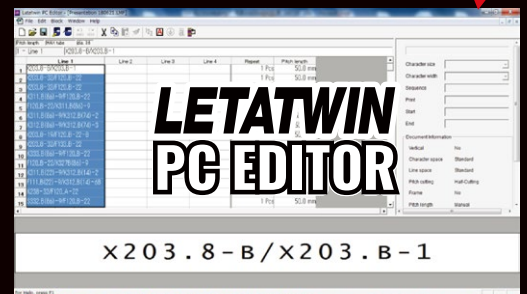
Letatwin PC Editor - [Presentation (8K/15 LMF)]

File Edit Block Window Help

Pitch length Pitch type

1 Line 1 X203.8-B/X203.B-1

| | Line 1 | Line 2 | Line 3 | Line 4 | Repeat | Pitch length |
|---|---|---|---|---|---|---|
| 1 | X203.8-B/X203.B-1 | | | | 1 Pcs | 50.0 mm |
| 2 | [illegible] | | | | 1 Pcs | 50.0 mm |
| 3 | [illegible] | | | | | |
| 4 | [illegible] | | | | | |
| 5 | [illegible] | | | | | |
| 6 | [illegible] | | | | | |
| 7 | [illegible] | | | | | |
| 8 | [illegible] | | | | | |
| 9 | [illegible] | | | | | |
| 10 | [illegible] | | | | | |
| 11 | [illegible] | | | | | |
| 12 | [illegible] | | | | | |
| 13 | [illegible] | | | | | |
| 14 | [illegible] | | | | 1 Pcs | 50.0 mm |
| 15 | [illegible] | | | | 1 Pcs | 50.0 mm |

Character size
Character width
Sequence
Print
Start
End
Document information
Vertical No
Character space Standard
Line space Standard
Pitch setting Half-Cutting
Frame No
Pitch length Manual

LETATWIN
PC EDITOR

X203.8-B/X203.B-1

For Help, press F1